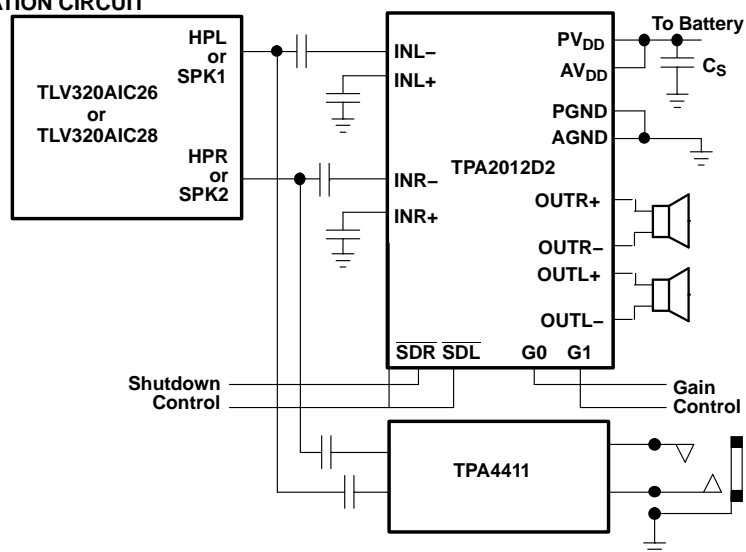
ATION CIRCUIT

TLV320AIC26 or TLV320AIC28

HPL or SPK1

HPR or SPK2

INL–
INL+

INR–
INR+

TPA2012D2

$PV_{DD}$
$AV_{DD}$

To Battery

$C_S$

PGND
AGND

OUTR+
OUTR–
OUTL+
OUTL–

$\overline{SDR}$ $\overline{SDL}$ G0 G1

Shutdown Control

Gain Control

TPA4411